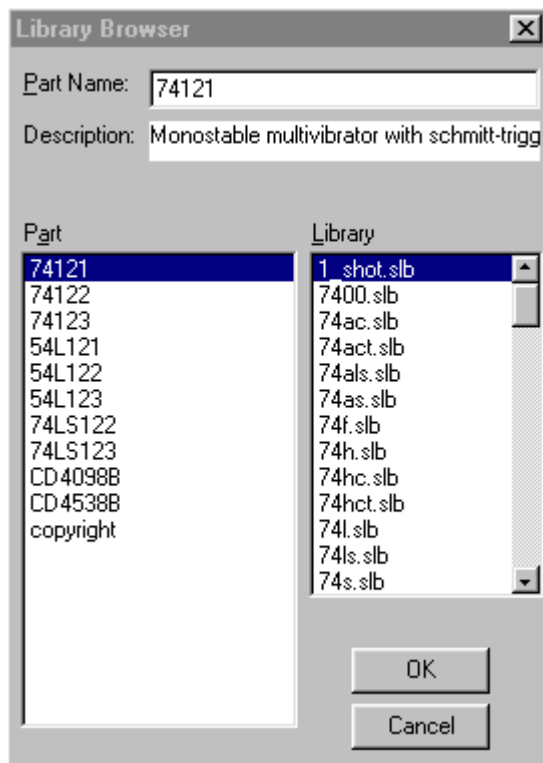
Library Browser

Part Name: 74121

Description: Monostable multivibrator with schmitt-trigg

Part

74121
74122
74123
54L121
54L122
54L123
74LS122
74LS123
CD4098B
CD4538B
copyright

Library

1_shot.slb
7400.slb
74ac.slb
74act.slb
74als.slb
74as.slb
74f.slb
74h.slb
74hc.slb
74hct.slb
74l.slb
74ls.slb
74s.slb

OK

Cancel